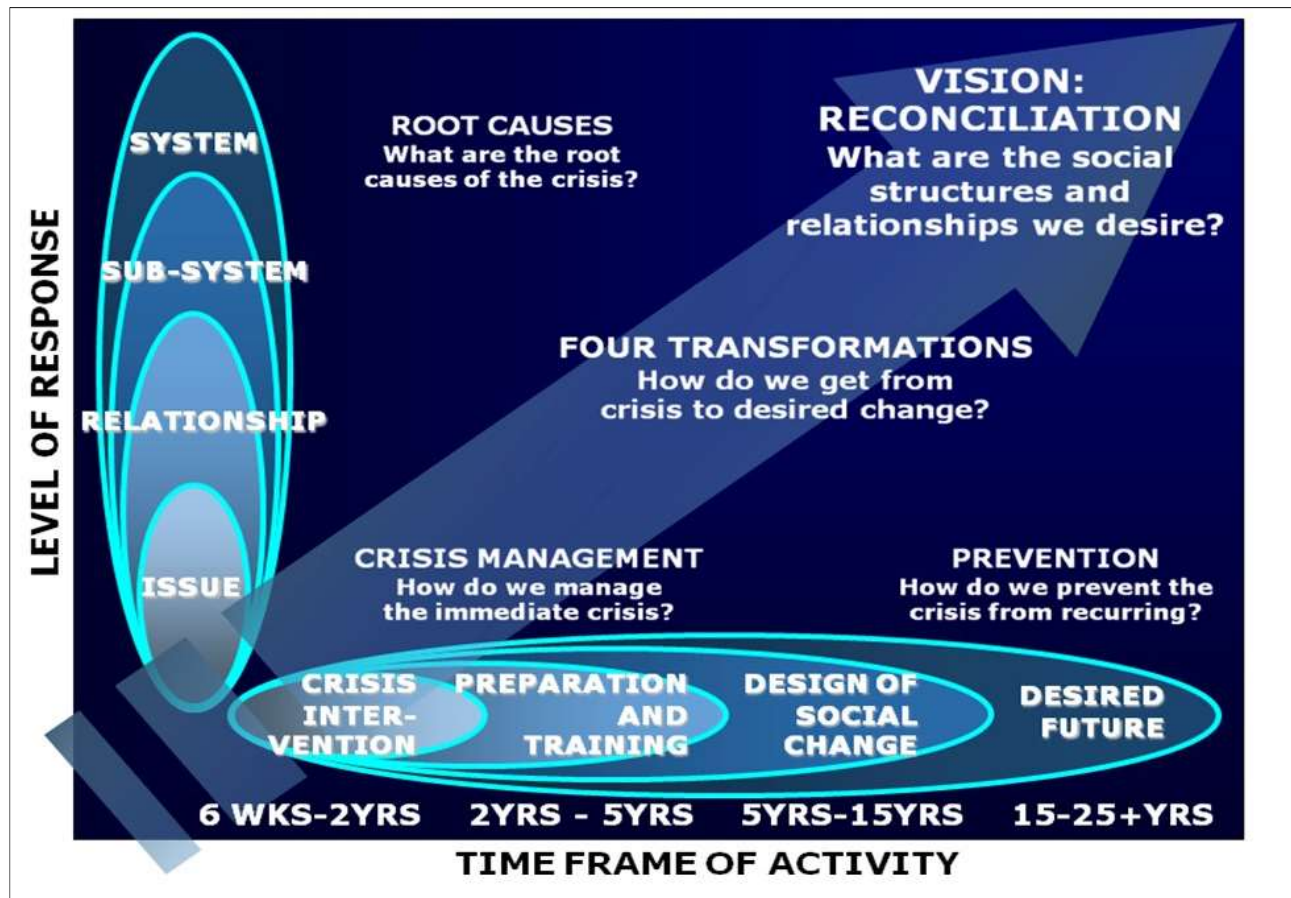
LEVEL OF RESPONSE

SYSTEM

SUB-SYSTEM

RELATIONSHIP

ISSUE

ROOT CAUSES
What are the root causes of the crisis?

VISION: RECONCILIATION
What are the social structures and relationships we desire?

FOUR TRANSFORMATIONS
How do we get from crisis to desired change?

CRISIS MANAGEMENT
How do we manage the immediate crisis?

PREVENTION
How do we prevent the crisis from recurring?

CRISIS INTERVENTION

PREPARATION AND TRAINING

DESIGN OF SOCIAL CHANGE

DESIRED FUTURE

6 WKS-2YRS

2YRS - 5YRS

5YRS-15YRS

15-25+YRS

TIME FRAME OF ACTIVITY